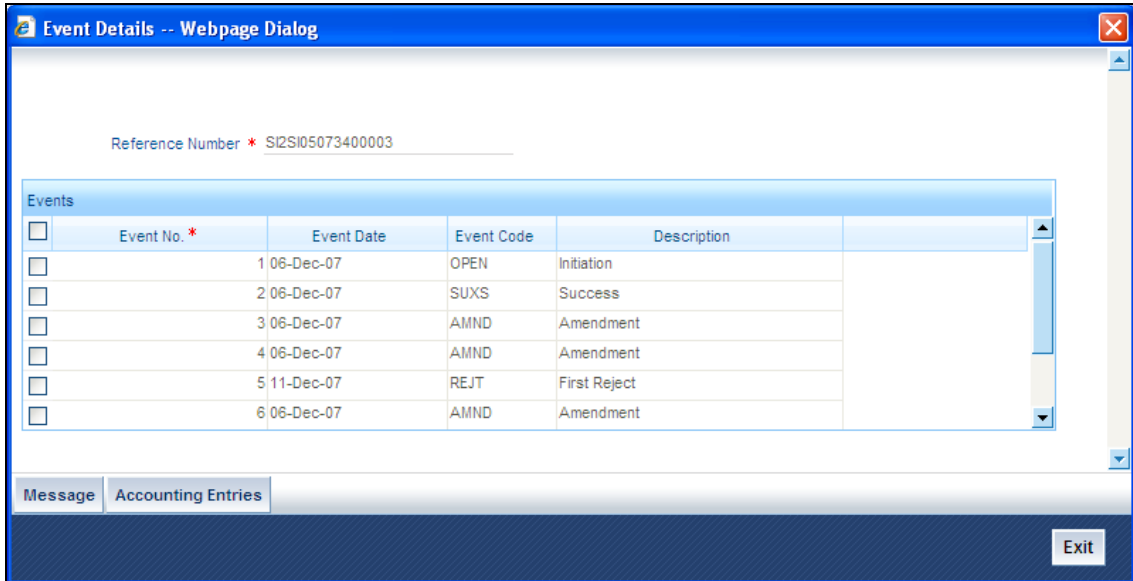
Event Details -- Webpage Dialog

Reference Number * SI2SI05073400003

Events

| | Event No. * | Event Date | Event Code | Description |
|---|---|---|---|---|
| | 1 | 06-Dec-07 | OPEN | Initiation |
| | 2 | 06-Dec-07 | SUXS | Success |
| | 3 | 06-Dec-07 | AMND | Amendment |
| | 4 | 06-Dec-07 | AMND | Amendment |
| | 5 | 11-Dec-07 | REJT | First Reject |
| | 6 | 06-Dec-07 | AMND | Amendment |

Message | Accounting Entries

Exit